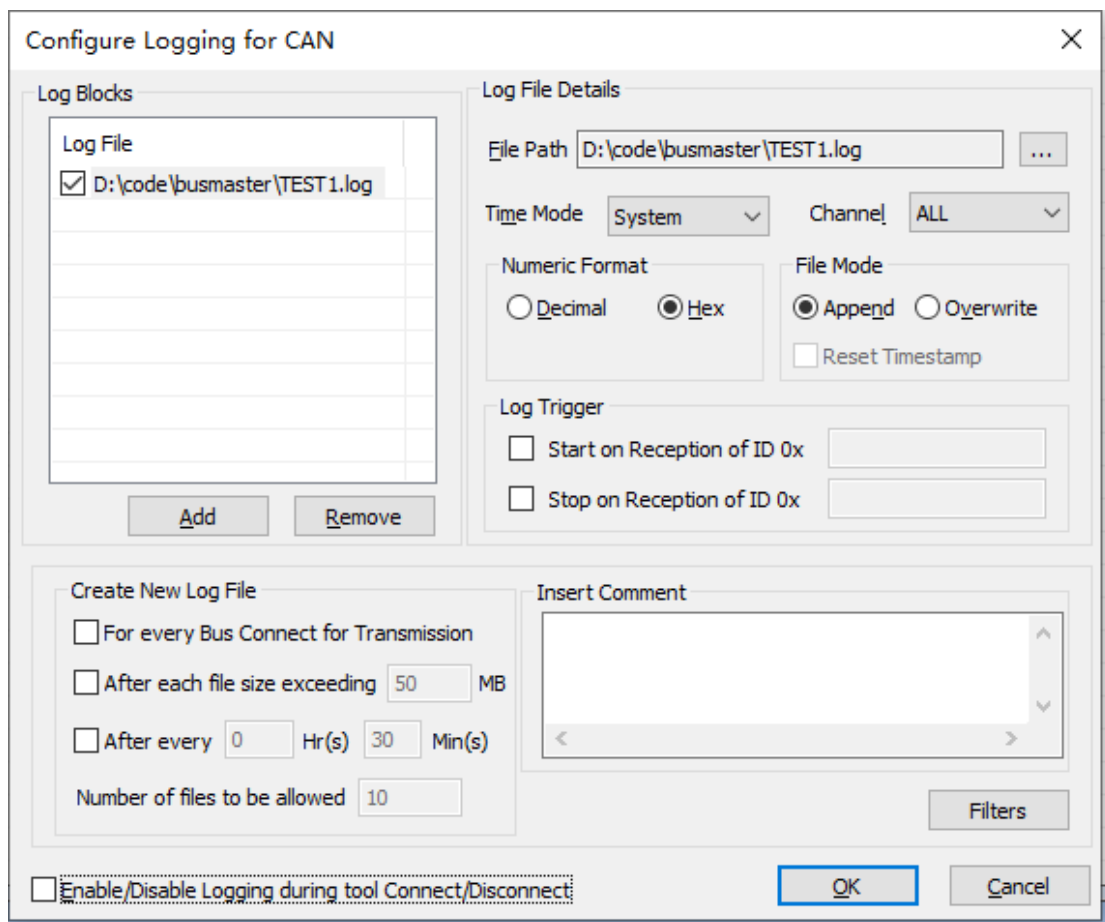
Configure Logging for CAN
X

Log Blocks

Log File
D:\code\busmaster\TEST1.log

Add
Remove

Log File Details

File Path D:\code\busmaster\TEST1.log ...

Time Mode System
Channel ALL

Numeric Format
Decimal
Hex

File Mode
Append
Overwrite
Reset Timestamp

Log Trigger
Start on Reception of ID 0x
Stop on Reception of ID 0x

Create New Log File
For every Bus Connect for Transmission
After each file size exceeding 50 MB
After every 0 Hr(s) 30 Min(s)
Number of files to be allowed 10

Insert Comment

Filters

Enable/Disable Logging during tool Connect/Disconnect

OK
Cancel